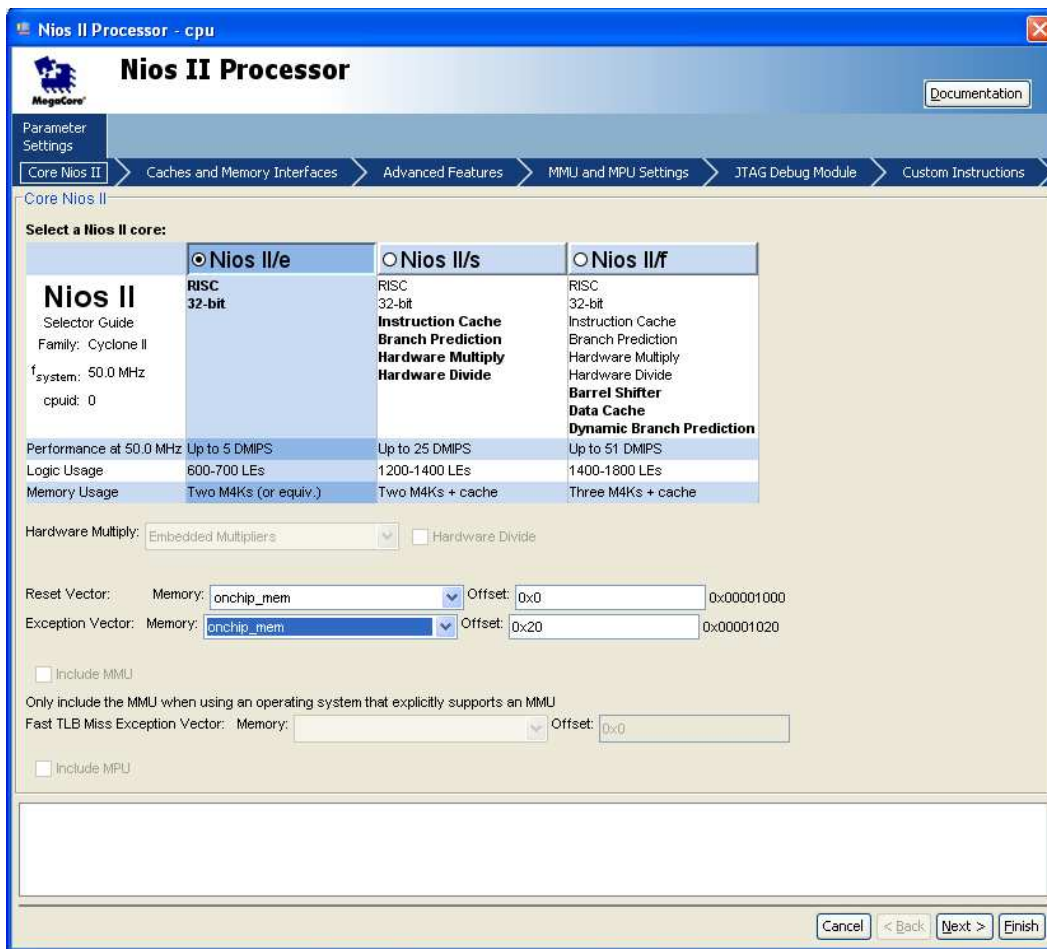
Nios II Processor - cpu

MegaCore

Nios II Processor

Documentation

Parameter Settings

Core Nios II
Caches and Memory Interfaces
Advanced Features
MMU and MPU Settings
JTAG Debug Module
Custom Instructions

Core Nios II

Select a Nios II core:

| Nios II<br>Selector Guide<br>Family: Cyclone II<br>$f_{system}$: 50.0 MHz<br>cpuid: 0 | Nios II/e<br>RISC<br>32-bit | Nios II/s<br>RISC<br>32-bit<br>Instruction Cache<br>Branch Prediction<br>Hardware Multiply<br>Hardware Divide | Nios II/f<br>RISC<br>32-bit<br>Instruction Cache<br>Branch Prediction<br>Hardware Multiply<br>Hardware Divide<br>Barrel Shifter<br>Data Cache<br>Dynamic Branch Prediction |
|---|---|---|---|
| Performance at 50.0 MHz | Up to 5 DMIPS | Up to 25 DMIPS | Up to 51 DMIPS |
| Logic Usage | 600-700 LEs | 1200-1400 LEs | 1400-1800 LEs |
| Memory Usage | Two M4Ks (or equiv.) | Two M4Ks + cache | Three M4Ks + cache |

Hardware Multiply: Embedded Multipliers
Hardware Divide

Reset Vector: Memory: onchip_mem Offset: 0x0 0x00001000
Exception Vector: Memory: onchip_mem Offset: 0x20 0x00001020

Include MMU
Only include the MMU when using an operating system that explicitly supports an MMU
Fast TLB Miss Exception Vector: Memory: Offset: 0x0

Include MPU

Cancel
< Back
Next >
Finish